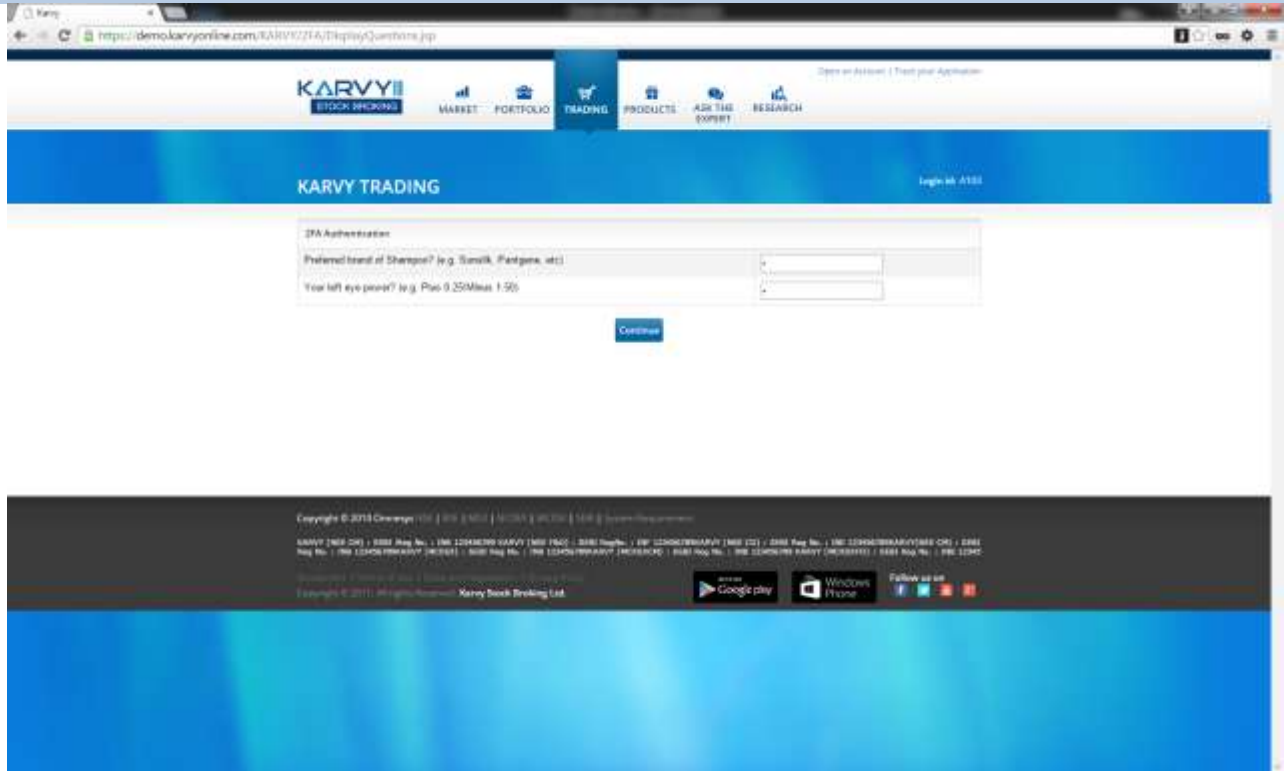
Karvy

https://demo.karvyonline.com/KARVY/2FA/DisplayQuestions.jsp

KARVY
STOCK BROKING

MARKET PORTFOLIO TRADING PRODUCTS ASK THE EXPERT RESEARCH

Open an Account | Track your Application

KARVY TRADING

Login Id: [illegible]

2FA Authentication

Preferred brand of Shampoo? (e.g. Sunsilk, Pantene, etc)

Your left eye power? (e.g. Plus 0.25/Minus 1.50)

Continue

Copyright © 2018 Omnesys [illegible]

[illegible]

Copyright © 2011. All Rights Reserved. Karvy Stock Broking Ltd.

Google play

Windows Phone

Follow us on